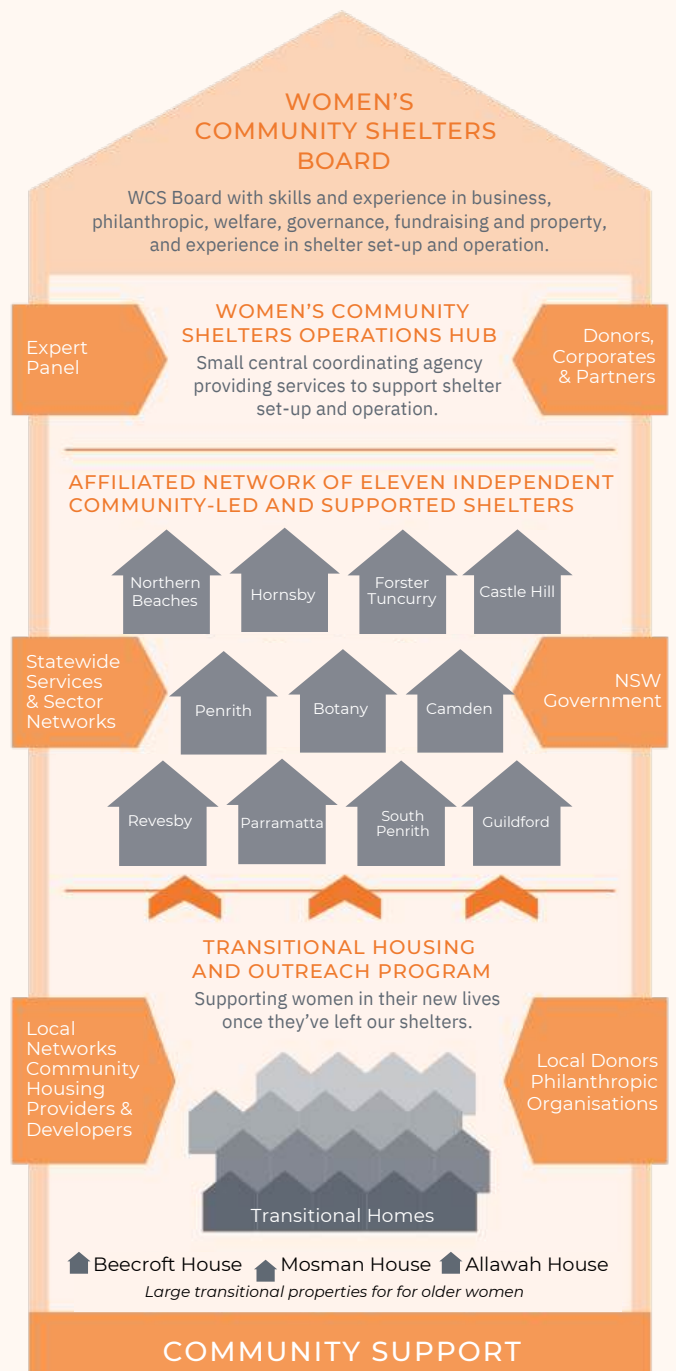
WOMEN'S COMMUNITY SHELTERS BOARD

WCS Board with skills and experience in business, philanthropic, welfare, governance, fundraising and property, and experience in shelter set-up and operation.

Expert Panel

WOMEN'S COMMUNITY SHELTERS OPERATIONS HUB

Small central coordinating agency providing services to support shelter set-up and operation.

Donors, Corporates & Partners

AFFILIATED NETWORK OF ELEVEN INDEPENDENT COMMUNITY-LED AND SUPPORTED SHELTERS

Northern Beaches

Hornsby

Forster Tuncurry

Castle Hill

Statewide Services & Sector Networks

Penrith

Botany

Camden

NSW Government

Revesby

Parramatta

South Penrith

Guildford

TRANSITIONAL HOUSING AND OUTREACH PROGRAM

Supporting women in their new lives once they've left our shelters.

Local Networks Community Housing Providers & Developers

Local Donors Philanthropic Organisations

Transitional Homes

Beecroft House Mosman House Allawah House

Large transitional properties for for older women

COMMUNITY SUPPORT